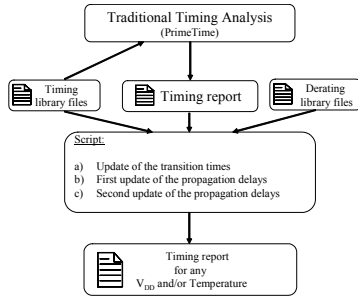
Traditional Timing Analysis
(PrimeTime)

Timing library files

Timing report

Derating library files

Script:

a) Update of the transition times
b) First update of the propagation delays
c) Second update of the propagation delays

Timing report for any $V_{DD}$ and/or Temperature